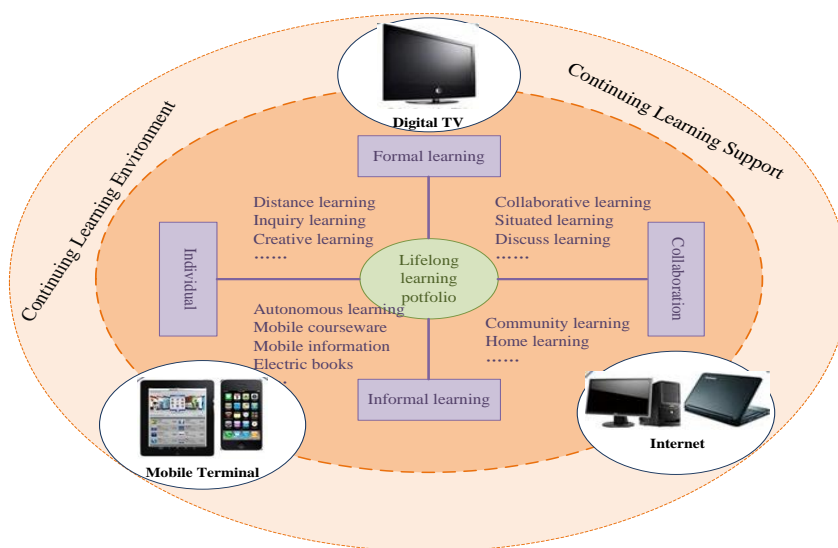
Digital TV

Continuing Learning Environment

Continuing Learning Support

Formal learning

Distance learning
Inquiry learning
Creative learning
……

Collaborative learning
Situated learning
Discuss learning
……

Individual

Lifelong learning potfolio

Collaboration

Autonomous learning
Mobile courseware
Mobile information
Electric books
……

Community learning
Home learning
……

Informal learning

Mobile Terminal

Internet